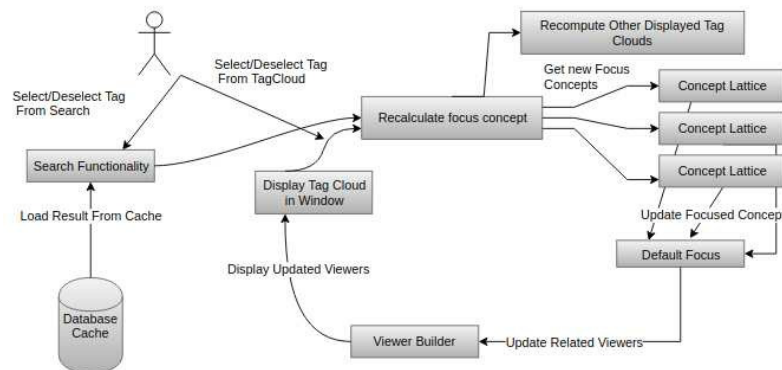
Recompute Other Displayed Tag Clouds

Select/Deselect Tag From TagCloud

Select/Deselect Tag From Search

Get new Focus Concepts

Concept Lattice

Recalculate focus concept

Concept Lattice

Search Functionality

Concept Lattice

Display Tag Cloud in Window

Load Result From Cache

Update Focused Concep

Default Focus

Display Updated Viewers

Database Cache

Viewer Builder

Update Related Viewers